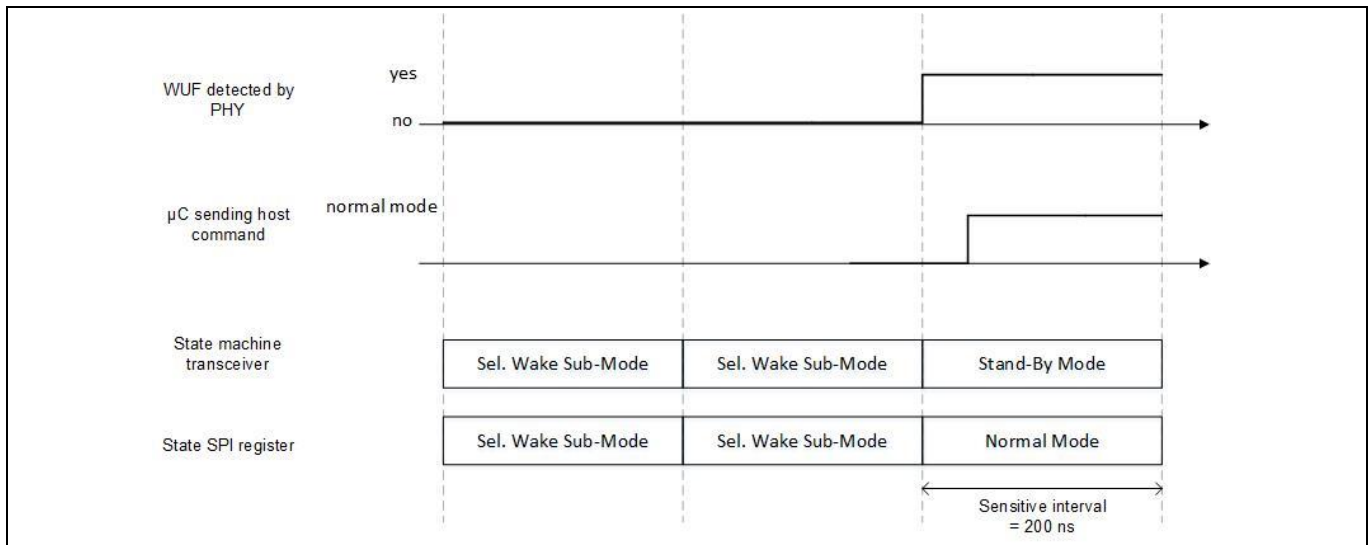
WUF detected by PHY

yes

no

µC sending host command

normal mode

State machine transceiver

| Sel. Wake Sub-Mode | Sel. Wake Sub-Mode | Stand-By Mode |
|---|---|---|

State SPI register

| Sel. Wake Sub-Mode | Sel. Wake Sub-Mode | Normal Mode |
|---|---|---|

Sensitive interval = 200 ns